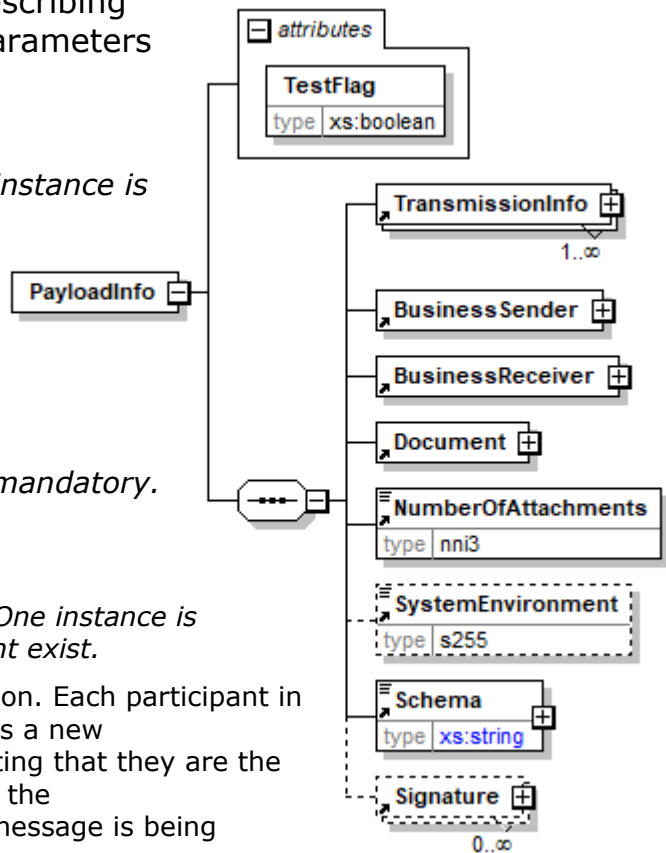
scribing
arameters

instance is

mandatory.

One instance is
nt exist.

on. Each participant in
s a new
ting that they are the
the
message is being

attributes

TestFlag
type xs:boolean

PayloadInfo

TransmissionInfo
1..∞

BusinessSender

BusinessReceiver

Document

NumberOfAttachments
type nni3

SystemEnvironment
type s255

Schema
type xs:string

Signature
0..∞